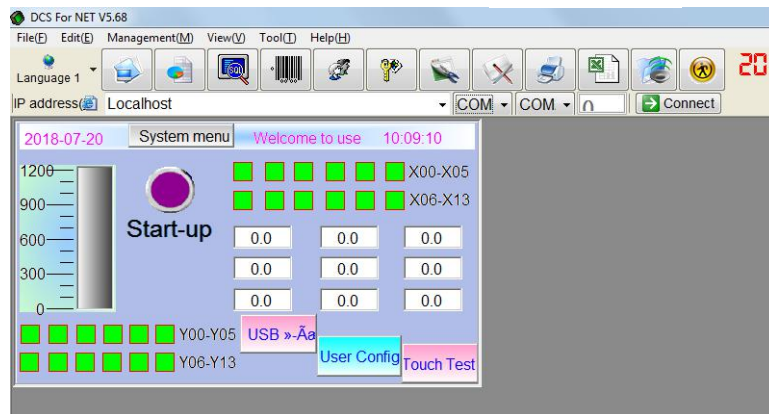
DCS For NET V5.68

File(F) Edit(E) Management(M) View(V) Tool(T) Help(H)

Language 1

20

IP address Localhost

COM COM 0

Connect

2018-07-20 System menu Welcome to use 10:09:10

1200
900
600
300
0

Start-up

X00-X05
X06-X13

| 0.0 | 0.0 | 0.0 |
|---|---|---|
| 0.0 | 0.0 | 0.0 |
| 0.0 | 0.0 | 0.0 |

Y00-Y05
Y06-Y13

USB »·Ãa

User Config

Touch Test